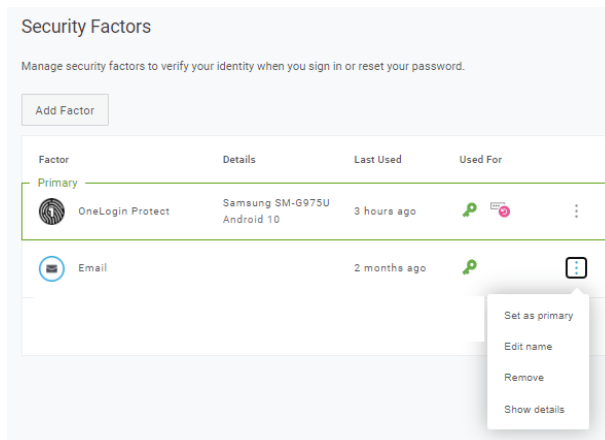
Security Factors

Manage security factors to verify your identity when you sign in or reset your password.

Add Factor

| Factor | Details | Last Used | Used For |
|---|---|---|---|
| Primary | | | |
| OneLogin Protect | Samsung SM-G975U Android 10 | 3 hours ago | |
| Email | | 2 months ago | |

Set as primary

Edit name

Remove

Show details